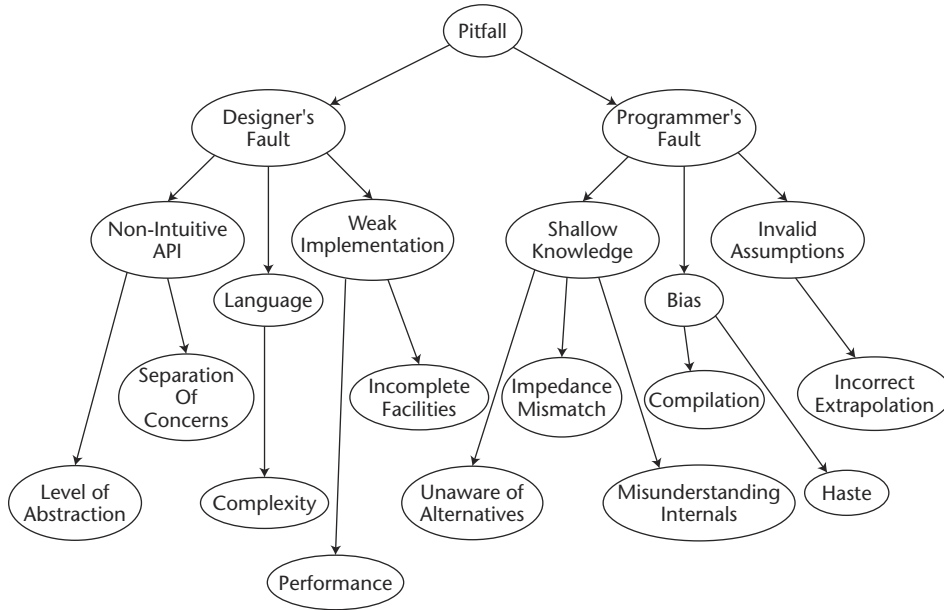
Pitfall

Designer's Fault

Programmer's Fault

Non-Intuitive API

Language

Weak Implementation

Shallow Knowledge

Bias

Invalid Assumptions

Separation Of Concerns

Incomplete Facilities

Impedance Mismatch

Compilation

Incorrect Extrapolation

Level of Abstraction

Complexity

Unaware of Alternatives

Misunderstanding Internals

Haste

Performance